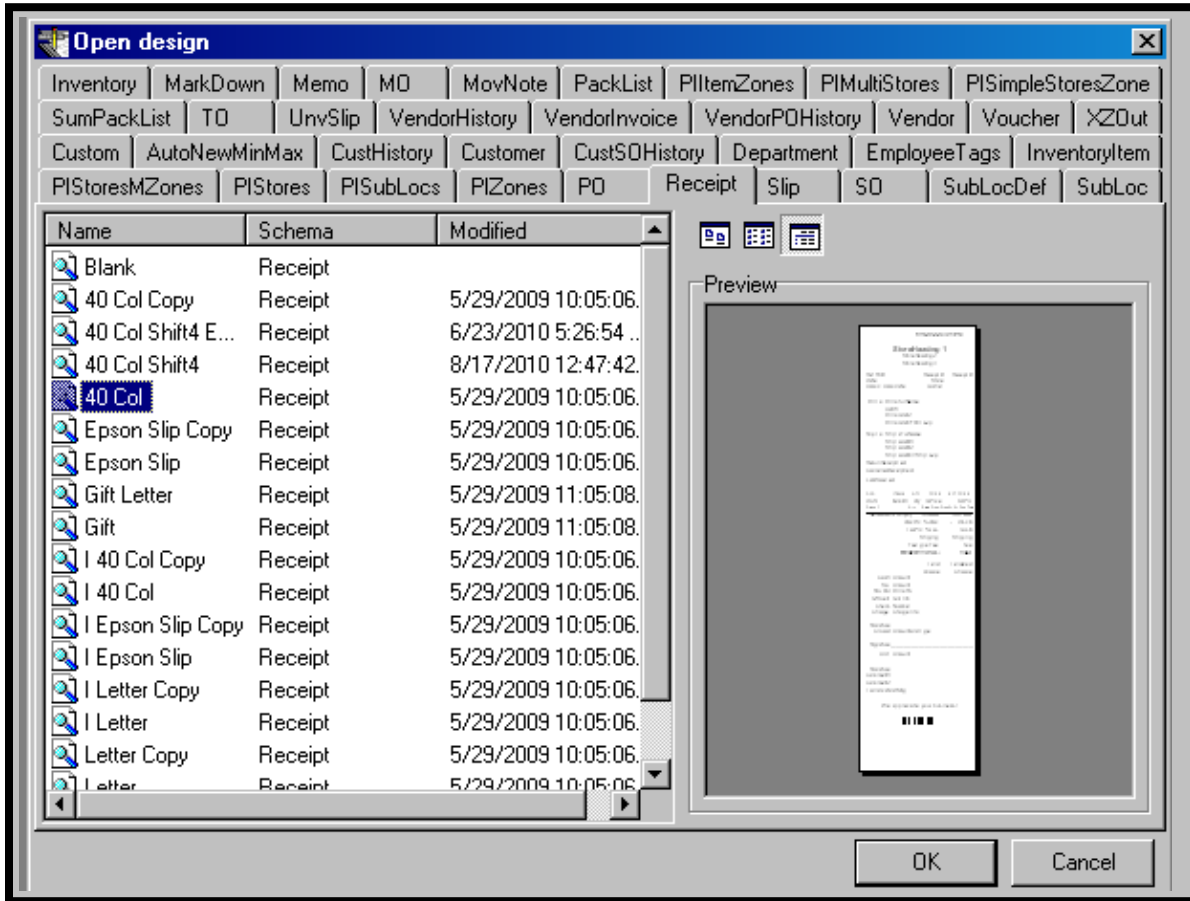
Open design

Inventory | MarkDown | Memo | MO | MovNote | PackList | PIItemZones | PIMultiStores | PISimpleStoresZone
SumPackList | TO | UnvSlip | VendorHistory | VendorInvoice | VendorPOHistory | Vendor | Voucher | XZOut
Custom | AutoNewMinMax | CustHistory | Customer | CustSOHistory | Department | EmployeeTags | InventoryItem
PIStoresMZones | PIStores | PISubLocs | PIZones | PO | Receipt | Slip | SO | SubLocDef | SubLoc

| Name | Schema | Modified |
|---|---|---|
| Blank | Receipt | |
| 40 Col Copy | Receipt | 5/29/2009 10:05:06. |
| 40 Col Shift4 E... | Receipt | 6/23/2010 5:26:54 .. |
| 40 Col Shift4 | Receipt | 8/17/2010 12:47:42. |
| 40 Col | Receipt | 5/29/2009 10:05:06. |
| Epson Slip Copy | Receipt | 5/29/2009 10:05:06. |
| Epson Slip | Receipt | 5/29/2009 10:05:06. |
| Gift Letter | Receipt | 5/29/2009 11:05:08. |
| Gift | Receipt | 5/29/2009 11:05:08. |
| I 40 Col Copy | Receipt | 5/29/2009 10:05:06. |
| I 40 Col | Receipt | 5/29/2009 10:05:06. |
| I Epson Slip Copy | Receipt | 5/29/2009 10:05:06. |
| I Epson Slip | Receipt | 5/29/2009 10:05:06. |
| I Letter Copy | Receipt | 5/29/2009 10:05:06. |
| I Letter | Receipt | 5/29/2009 10:05:06. |
| Letter Copy | Receipt | 5/29/2009 10:05:06. |
| Letter | Receipt | 5/29/2009 10:05:06. |

Preview

StoreHeading 1

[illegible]

OK
Cancel